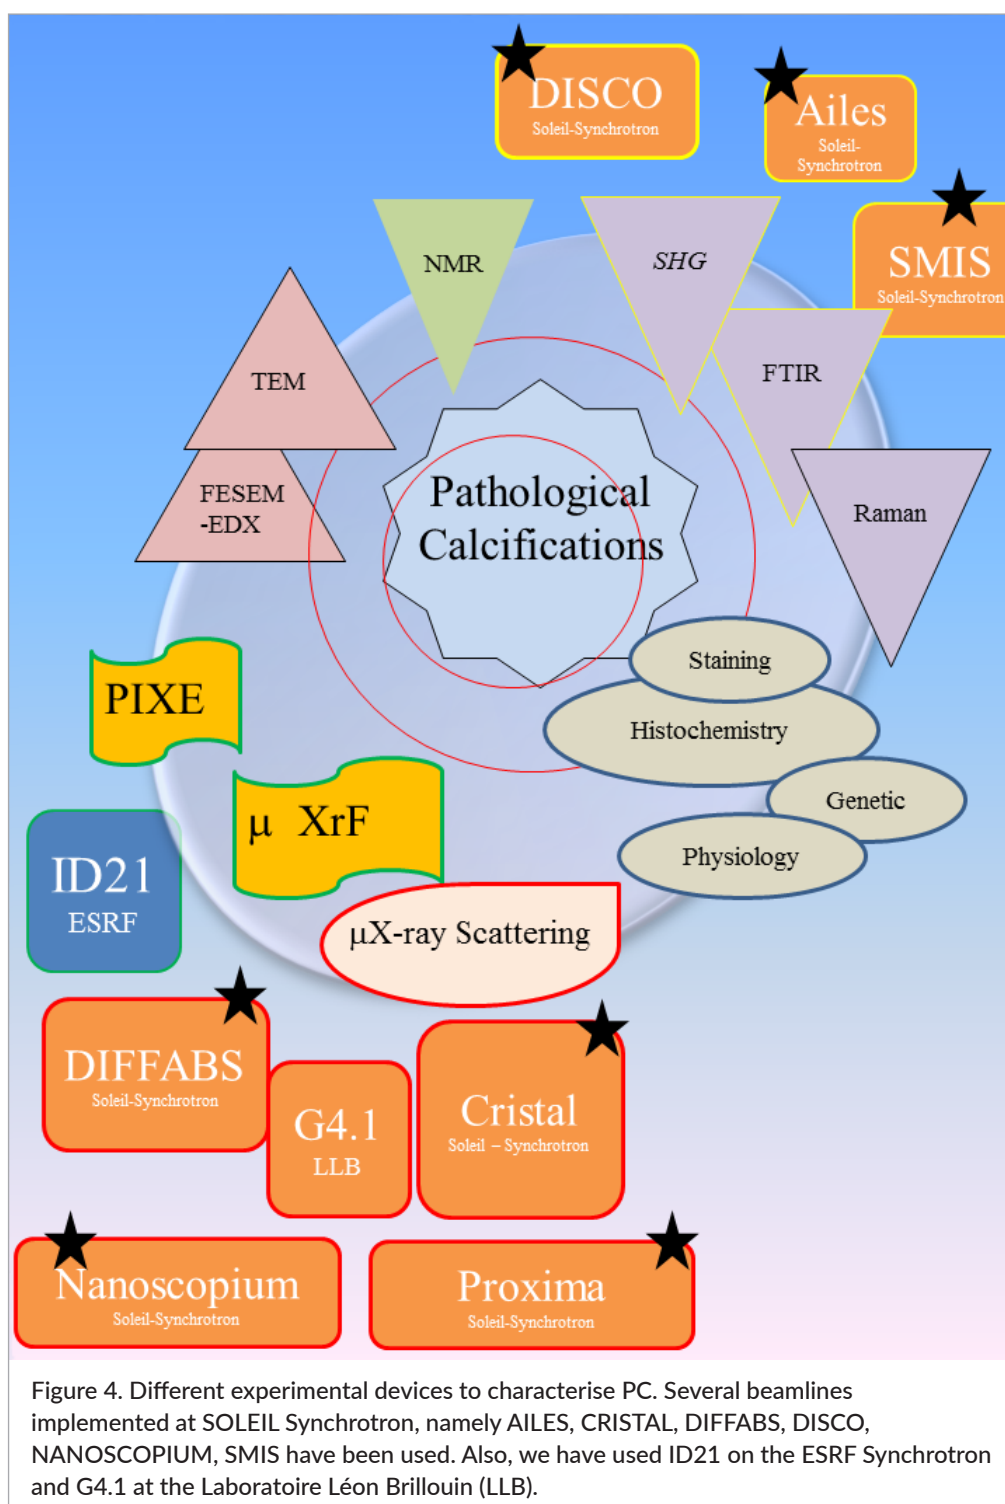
DISCO
Soleil-Synchrotron

Ailes
Soleil-Synchrotron

SMIS
Soleil-Synchrotron

NMR

SHG

FTIR

TEM

FESEM -EDX

Raman

Pathological Calcifications

Staining

Histochemistry

Genetic

Physiology

PIXE

μ XrF

ID21
ESRF

μX-ray Scattering

DIFFABS
Soleil-Synchrotron

G4.1
LLB

Cristal
Soleil – Synchrotron

Nanoscopium
Soleil-Synchrotron

Proxima
Soleil-Synchrotron

Figure 4. Different experimental devices to characterise PC. Several beamlines implemented at SOLEIL Synchrotron, namely AILES, CRISTAL, DIFFABS, DISCO, NANOSCOPIUM, SMIS have been used. Also, we have used ID21 on the ESRF Synchrotron and G4.1 at the Laboratoire Léon Brillouin (LLB).